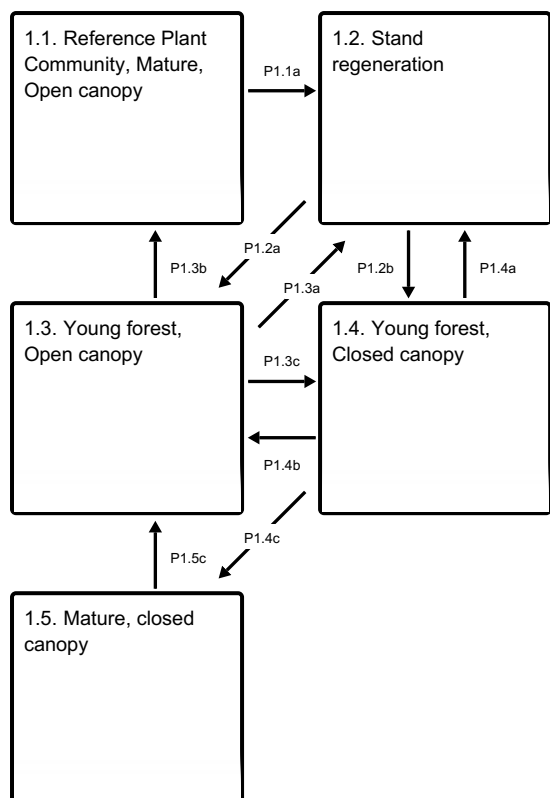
1.1. Reference Plant Community, Mature, Open canopy

P1.1a

1.2. Stand regeneration

P1.2a

P1.3b

P1.3a

P1.2b

P1.4a

1.3. Young forest, Open canopy

P1.3c

1.4. Young forest, Closed canopy

P1.4b

P1.4c

P1.5c

1.5. Mature, closed canopy